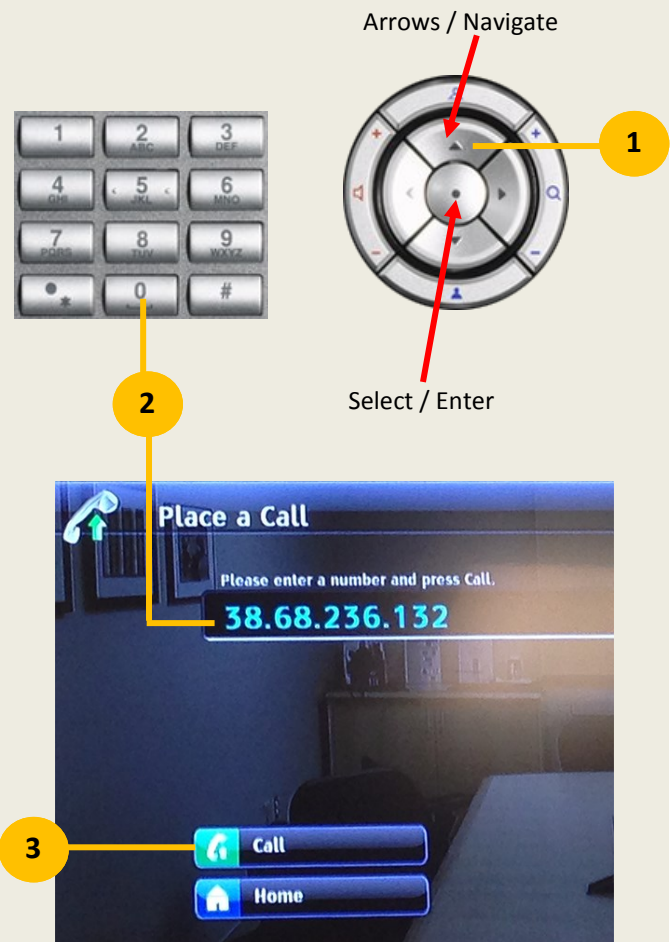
Arrows / Navigate

1

| 1 | 2 ABC | 3 DEF |
|---|---|---|
| 4 GHI | 5 JKL | 6 MNO |
| 7 PQRS | 8 TUV | 9 WXYZ |
| * | 0 | # |

2

Select / Enter

Place a Call

Please enter a number and press Call.

38.68.236.132

3

Call

Home